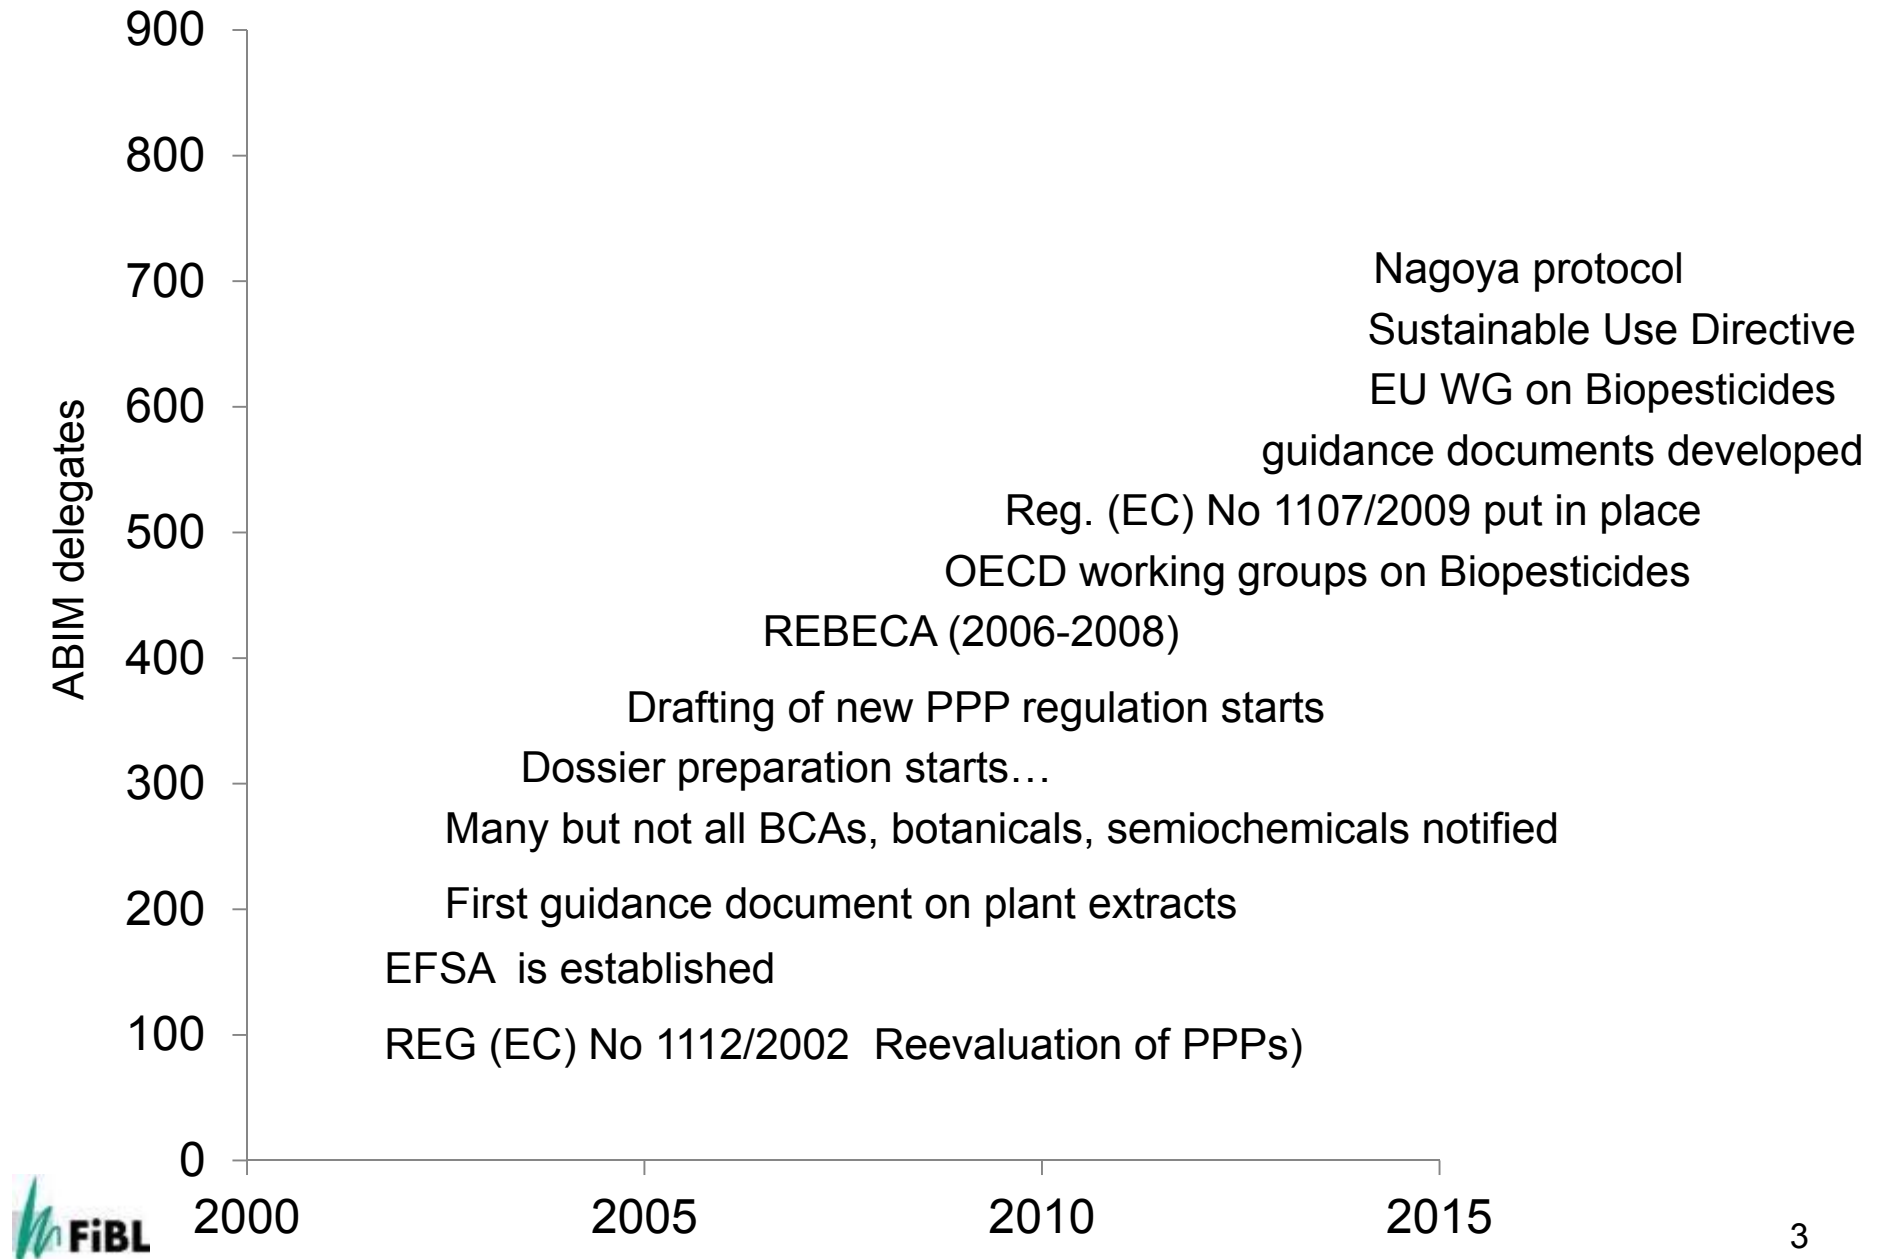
900
800
700
600
500
400
300
200
100
0

ABIM delegates

Nagoya protocol
Sustainable Use Directive
EU WG on Biopesticides
guidance documents developed
Reg. (EC) No 1107/2009 put in place
OECD working groups on Biopesticides
REBECA (2006-2008)
Drafting of new PPP regulation starts
Dossier preparation starts…
Many but not all BCAs, botanicals, semiochemicals notified
First guidance document on plant extracts
EFSA is established
REG (EC) No 1112/2002 Reevaluation of PPPs)

2000
2005
2010
2015

FiBL

3